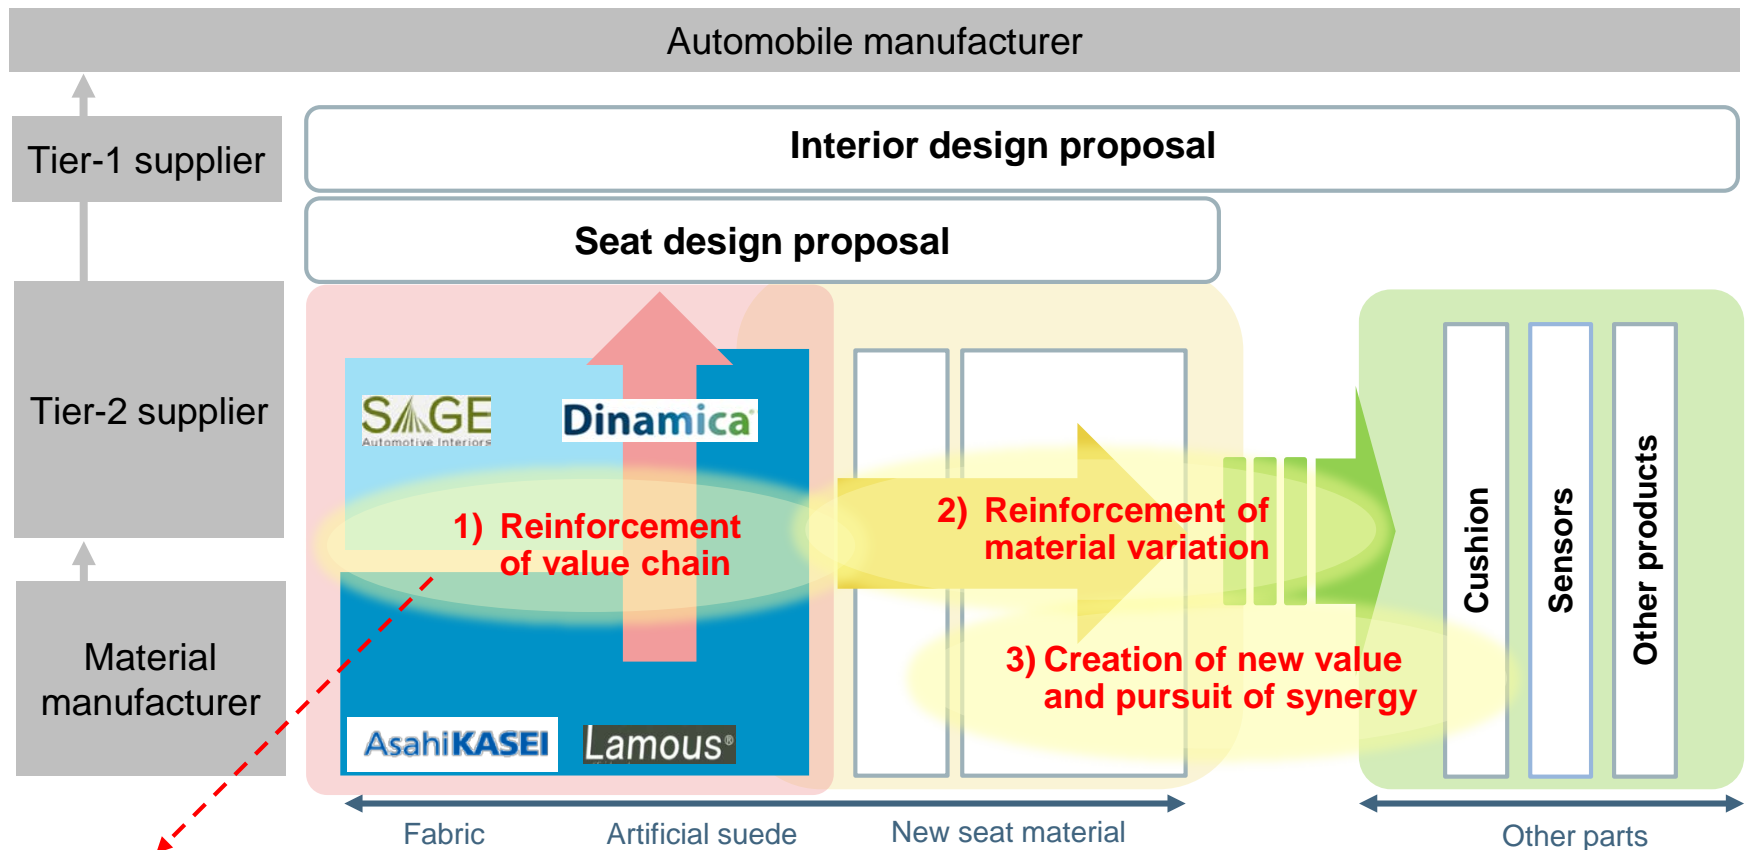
Automobile manufacturer

Tier-1 supplier

Interior design proposal

Seat design proposal

Tier-2 supplier

SAGE
Automotive Interiors

Dinamica

1) Reinforcement of value chain

2) Reinforcement of material variation

3) Creation of new value and pursuit of synergy

Material manufacturer

AsahiKASEI

Lamous®

Cushion

Sensors

Other products

Fabric

Artificial suede

New seat material

Other parts